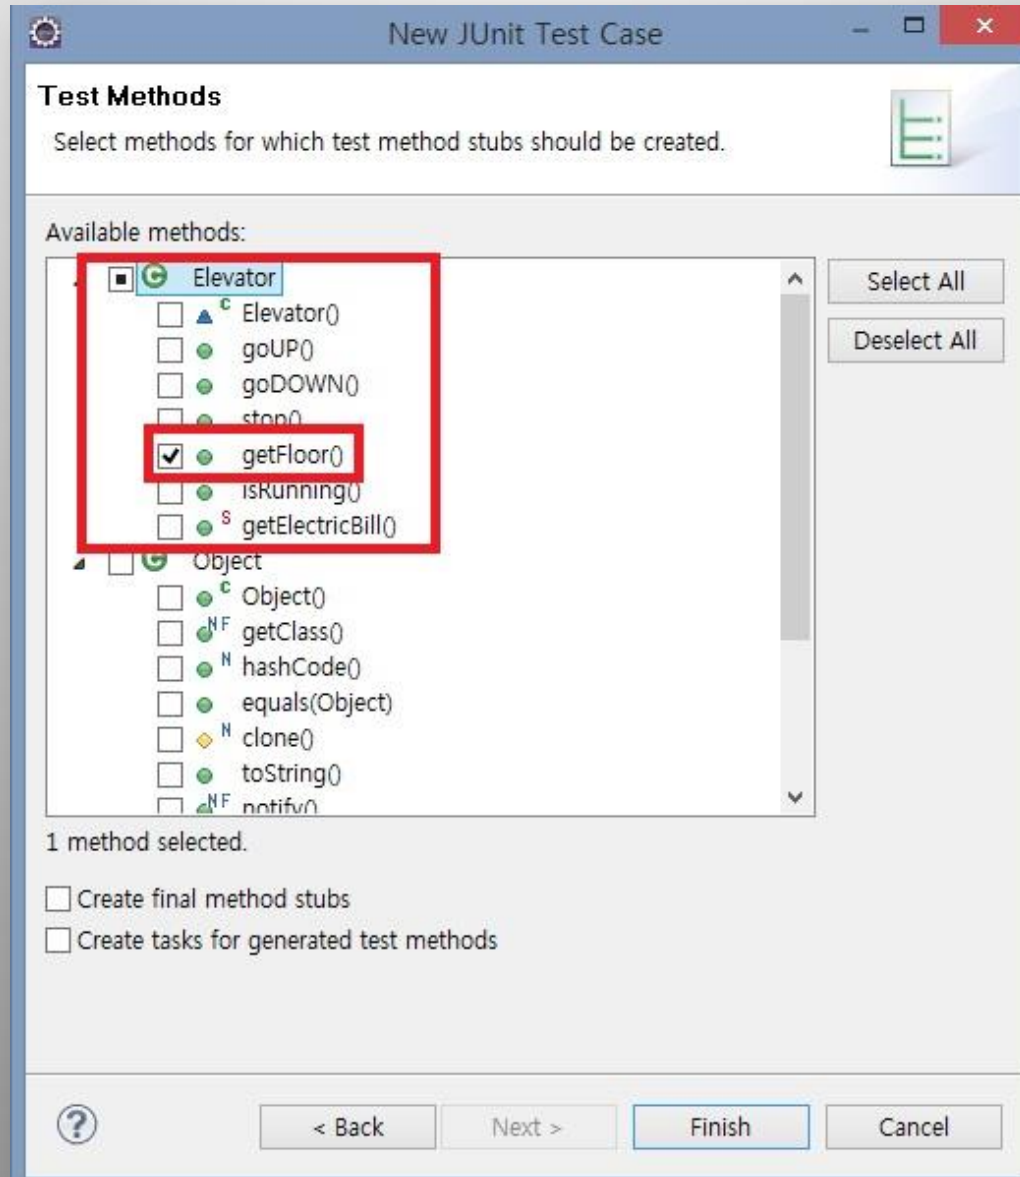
New JUnit Test Case

Test Methods

Select methods for which test method stubs should be created.

Available methods:

Elevator
C Elevator()
goUP()
goDOWN()
stop()
getFloor()
isRunning()
S getElectricBill()
Object
C Object()
NF getClass()
N hashCode()
equals(Object)
N clone()
toString()
NF notify()

Select All

Deselect All

1 method selected.

Create final method stubs

Create tasks for generated test methods

< Back

Next >

Finish

Cancel